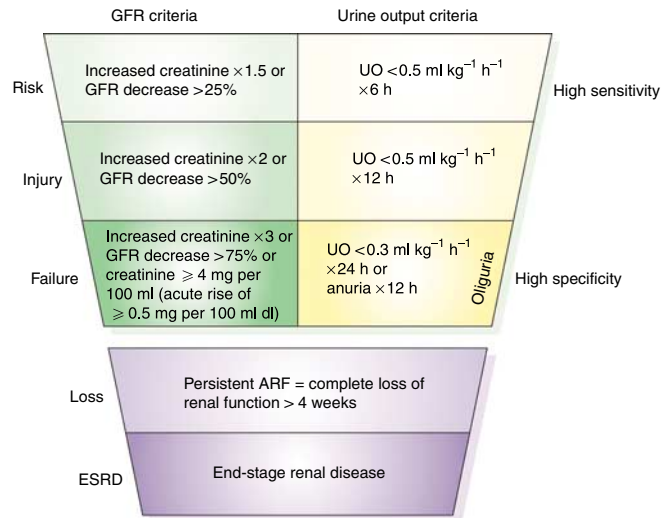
GFR criteria

Urine output criteria

Risk

Increased creatinine $\times 1.5$ or GFR decrease $>25\%$

UO $<0.5$ ml kg$^{-1}$ h$^{-1}$ $\times 6$ h

High sensitivity

Injury

Increased creatinine $\times 2$ or GFR decrease $>50\%$

UO $<0.5$ ml kg$^{-1}$ h$^{-1}$ $\times 12$ h

Failure

Increased creatinine $\times 3$ or GFR decrease $>75\%$ or creatinine $\geqslant 4$ mg per 100 ml (acute rise of $\geqslant 0.5$ mg per 100 ml dl)

UO $<0.3$ ml kg$^{-1}$ h$^{-1}$ $\times 24$ h or anuria $\times 12$ h

Oliguria

High specificity

Loss

Persistent ARF = complete loss of renal function $> 4$ weeks

ESRD

End-stage renal disease